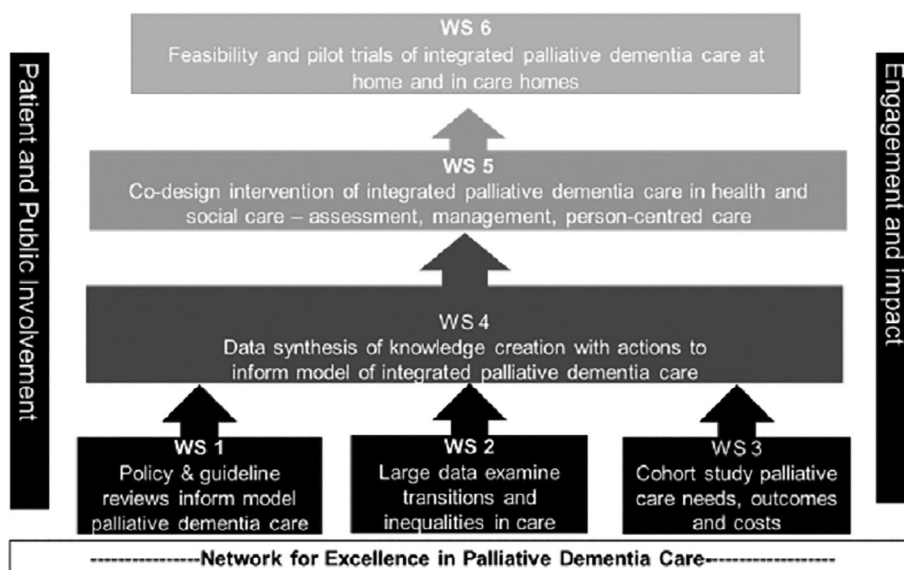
Patient and Public Involvement

WS 6
Feasibility and pilot trials of integrated palliative dementia care at home and in care homes

WS 5
Co-design intervention of integrated palliative dementia care in health and social care – assessment, management, person-centred care

WS 4
Data synthesis of knowledge creation with actions to inform model of integrated palliative dementia care

WS 1
Policy & guideline reviews inform model palliative dementia care

WS 2
Large data examine transitions and inequalities in care

WS 3
Cohort study palliative care needs, outcomes and costs

Engagement and impact

----------------Network for Excellence in Palliative Dementia Care------------------